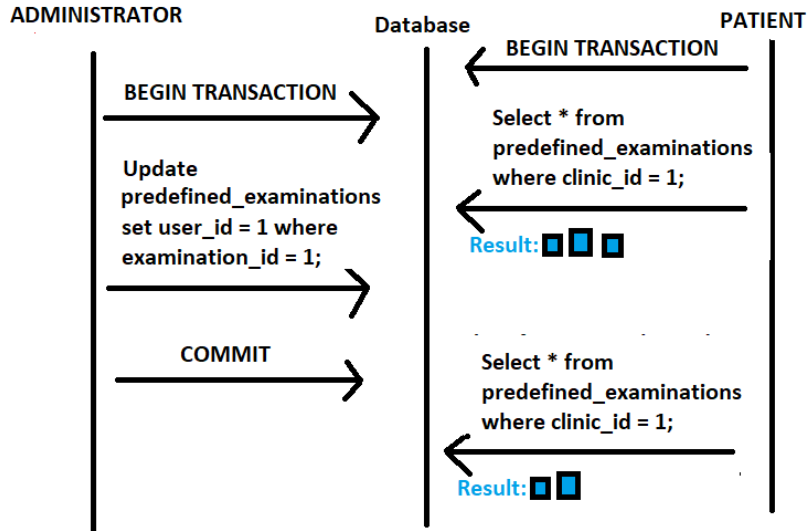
ADMINISTRATOR

Database

PATIENT

BEGIN TRANSACTION

BEGIN TRANSACTION

Select * from predefined_examinations where clinic_id = 1;

Update predefined_examinations set user_id = 1 where examination_id = 1;

Result:

COMMIT

Select * from predefined_examinations where clinic_id = 1;

Result: